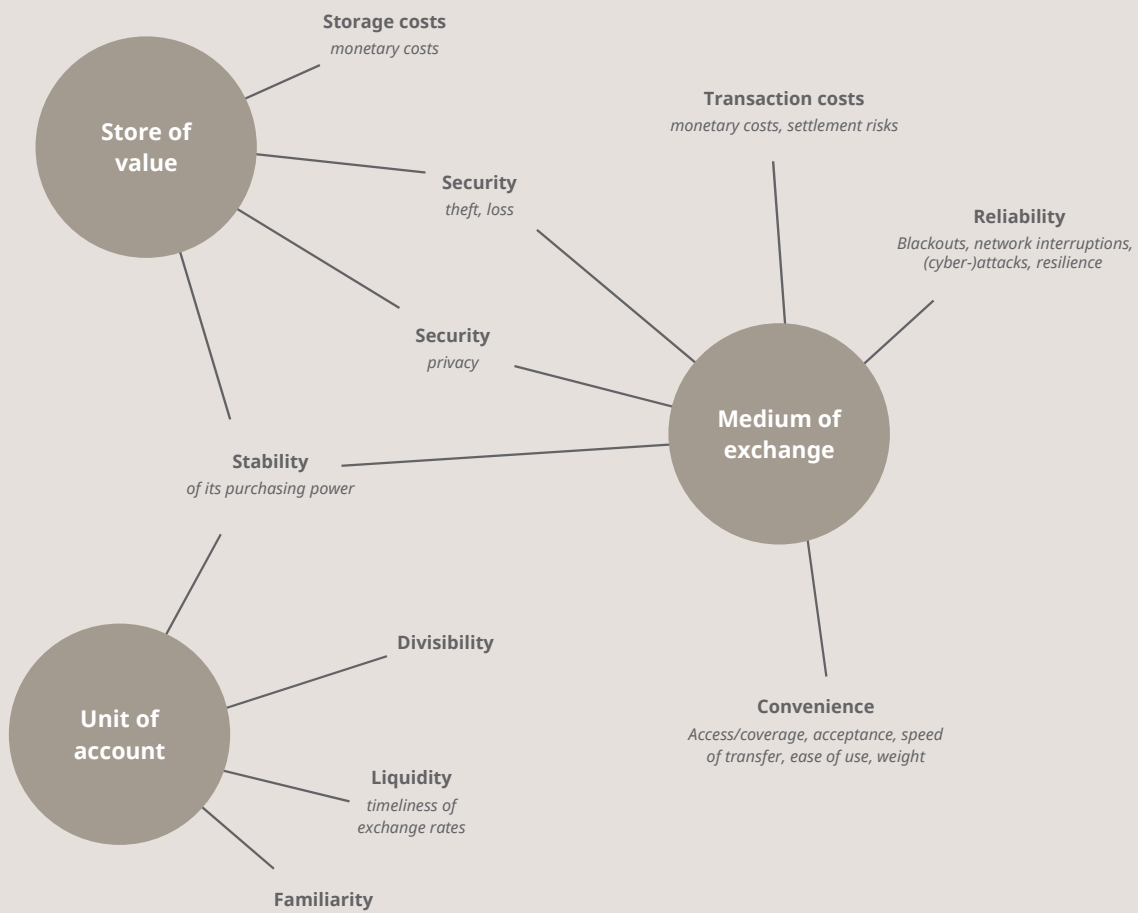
Storage costs
monetary costs

Store of value

Transaction costs
monetary costs, settlement risks

Security
theft, loss

Reliability
Blackouts, network interruptions, (cyber-)attacks, resilience

Security
privacy

Medium of exchange

Stability
of its purchasing power

Divisibility

Unit of account

Convenience
Access/coverage, acceptance, speed of transfer, ease of use, weight

Liquidity
timeliness of exchange rates

Familiarity